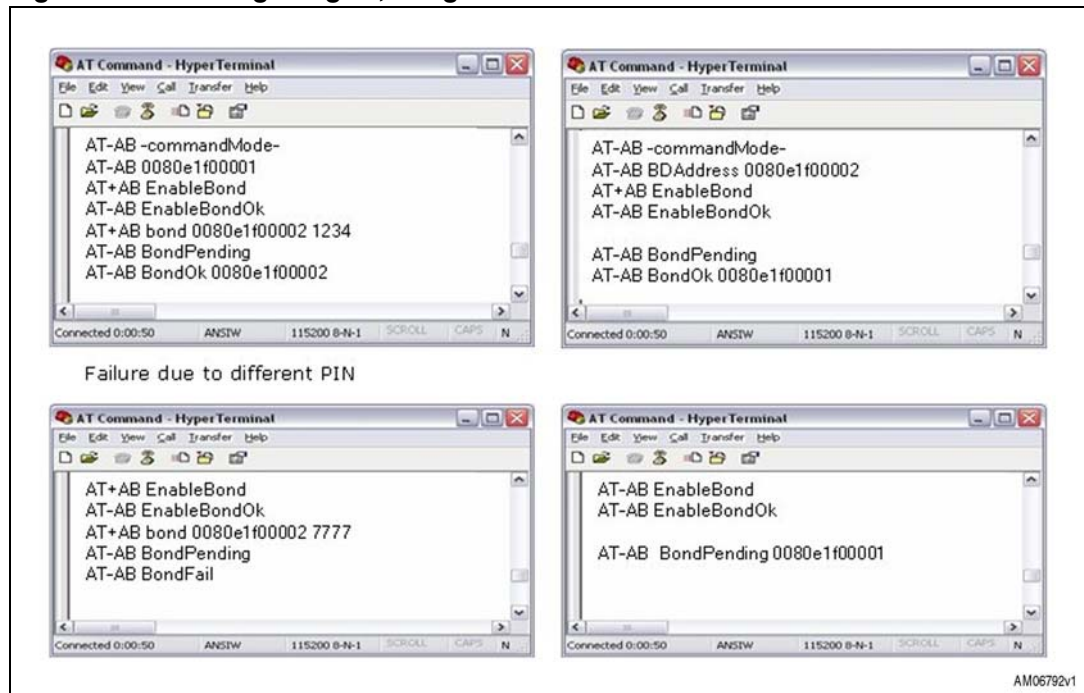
AT Command - HyperTerminal
File Edit View Call Transfer Help
AT-AB -commandMode-
AT-AB 0080e1f00001
AT+AB EnableBond
AT-AB EnableBondOk
AT+AB bond 0080e1f00002 1234
AT-AB BondPending
AT-AB BondOk 0080e1f00002
Connected 0:00:50 ANSIW 115200 8-N-1 SCROLL CAPS N

AT Command - HyperTerminal
File Edit View Call Transfer Help
AT-AB -commandMode-
AT-AB BDAddress 0080e1f00002
AT+AB EnableBond
AT-AB EnableBondOk

AT-AB BondPending
AT-AB BondOk 0080e1f00001
Connected 0:00:50 ANSIW 115200 8-N-1 SCROLL CAPS N

Failure due to different PIN

AT Command - HyperTerminal
File Edit View Call Transfer Help
AT+AB EnableBond
AT-AB EnableBondOk
AT+AB bond 0080e1f00002 7777
AT-AB BondPending
AT-AB BondFail
Connected 0:00:50 ANSIW 115200 8-N-1 SCROLL CAPS N

AT Command - HyperTerminal
File Edit View Call Transfer Help
AT-AB EnableBond
AT-AB EnableBondOk

AT-AB BondPending 0080e1f00001
Connected 0:00:50 ANSIW 115200 8-N-1 SCROLL CAPS N

AM06792v1